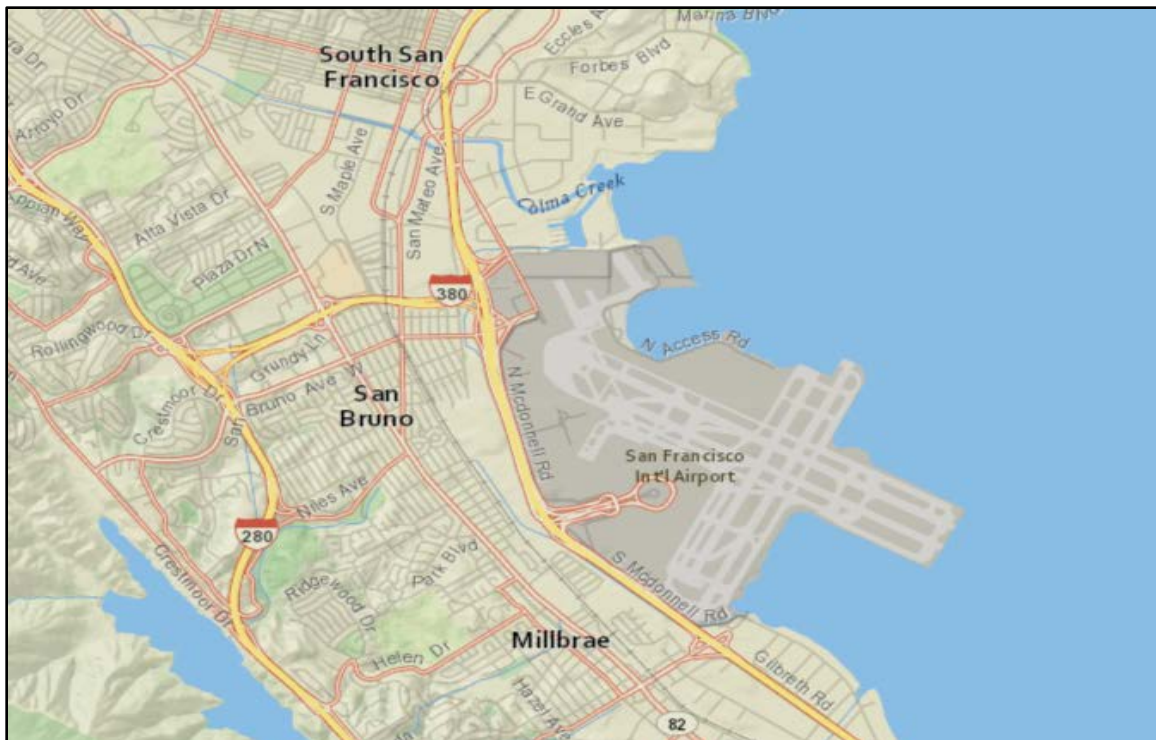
Marina Blvd
Eccles Ave
Forbes Blvd
South San Francisco
E Grand Ave
Arroyo Dr
Colma Creek
S Maple Ave
San Mateo Ave
Appian Way
Alta Vista Dr
Plaza Dr N
380
Rollingwood Dr
Grundy Ln
N Access Rd
San Bruno Ave W
San Bruno
N Mcdonnell Rd
Crestmoor Dr
San Bruno Ave
San Francisco Int'l Airport
Niles Ave
280
Crestmoor Dr
Ridgewood Dr
Park Blvd
S Mcdonnell Rd
Millbrae
Helen Dr
Gilbreth Rd
Hazel Ave
82